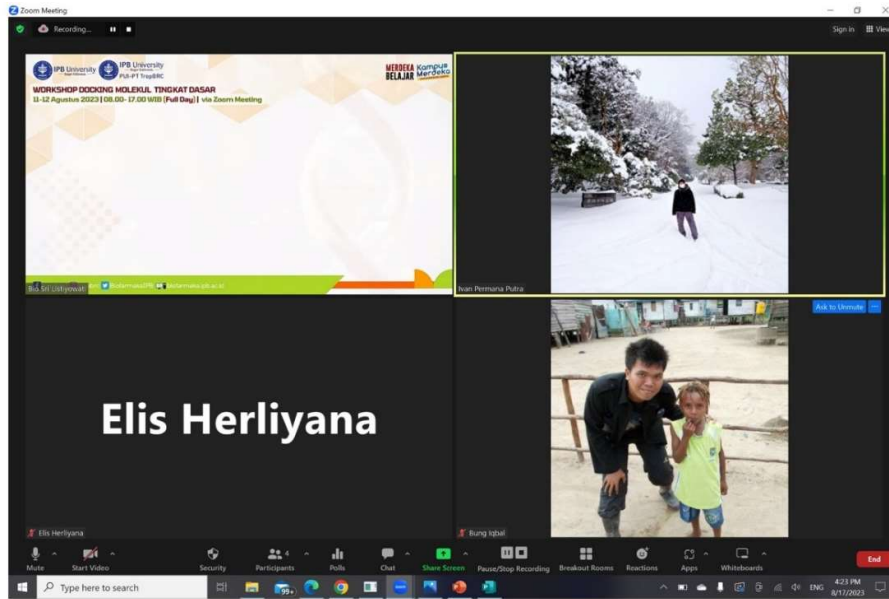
Zoom Meeting

Recording...

Sign in View

IPB University IPB University PUI-PT TropBRC

MERDEKA BELAJAR Kampus Merdeka

WORKSHOP DOCKING MOLEKUL TINGKAT DASAR

11-12 Agustus 2023 | 08.00-17.00 WIB (Full Day) | via Zoom Meeting

Bio Sri Listiyowati

@biofarmaka.ipb biofarmaka.ipb.ac.id

Ivan Permana Putra

Ask to Unmute

Elis Herliyana

Elis Herliyana

Bung Iqbal

Mute

Start Video

Security

Participants 4

Polls

Chat

Share Screen

Pause/Stop Recording

Breakout Rooms

Reactions

Apps

Whiteboards

End

Type here to search

99+

ENG

4:23 PM

8/17/2023